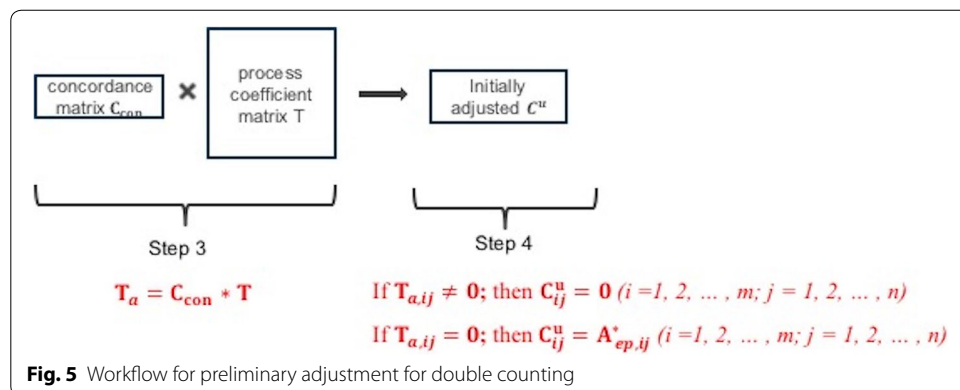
concordance matrix $\mathbf{C}_{\mathbf{con}}$

×

process coefficient matrix T

Initially adjusted $C^u$

Step 3

Step 4

$\mathbf{T}_a = \mathbf{C}_{\mathbf{con}} * \mathbf{T}$

If $\mathbf{T}_{a,ij} \neq \mathbf{0}$; then $\mathbf{C}^{\mathbf{u}}_{ij} = \mathbf{0}$ $(i = 1, 2, \ldots, m; j = 1, 2, \ldots, n)$

If $\mathbf{T}_{a,ij} = \mathbf{0}$; then $\mathbf{C}^{\mathbf{u}}_{ij} = \mathbf{A}^{*}_{ep,ij}$ $(i = 1, 2, \ldots, m; j = 1, 2, \ldots, n)$

**Fig. 5** Workflow for preliminary adjustment for double counting